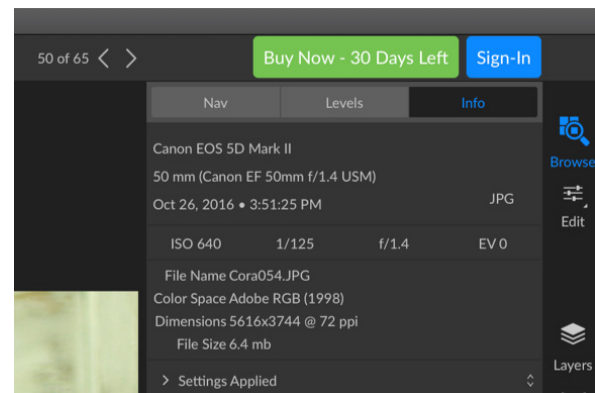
50 of 65 < >

Buy Now - 30 Days Left

Sign-In

Nav

Levels

Info

Canon EOS 5D Mark II

50 mm (Canon EF 50mm f/1.4 USM)

Oct 26, 2016 • 3:51:25 PM

JPG

| ISO 640 | 1/125 | f/1.4 | EV 0 |
|---|---|---|---|

File Name Cora054.JPG
Color Space Adobe RGB (1998)
Dimensions 5616x3744 @ 72 ppi
File Size 6.4 mb

> Settings Applied

Browse

Edit

Layers